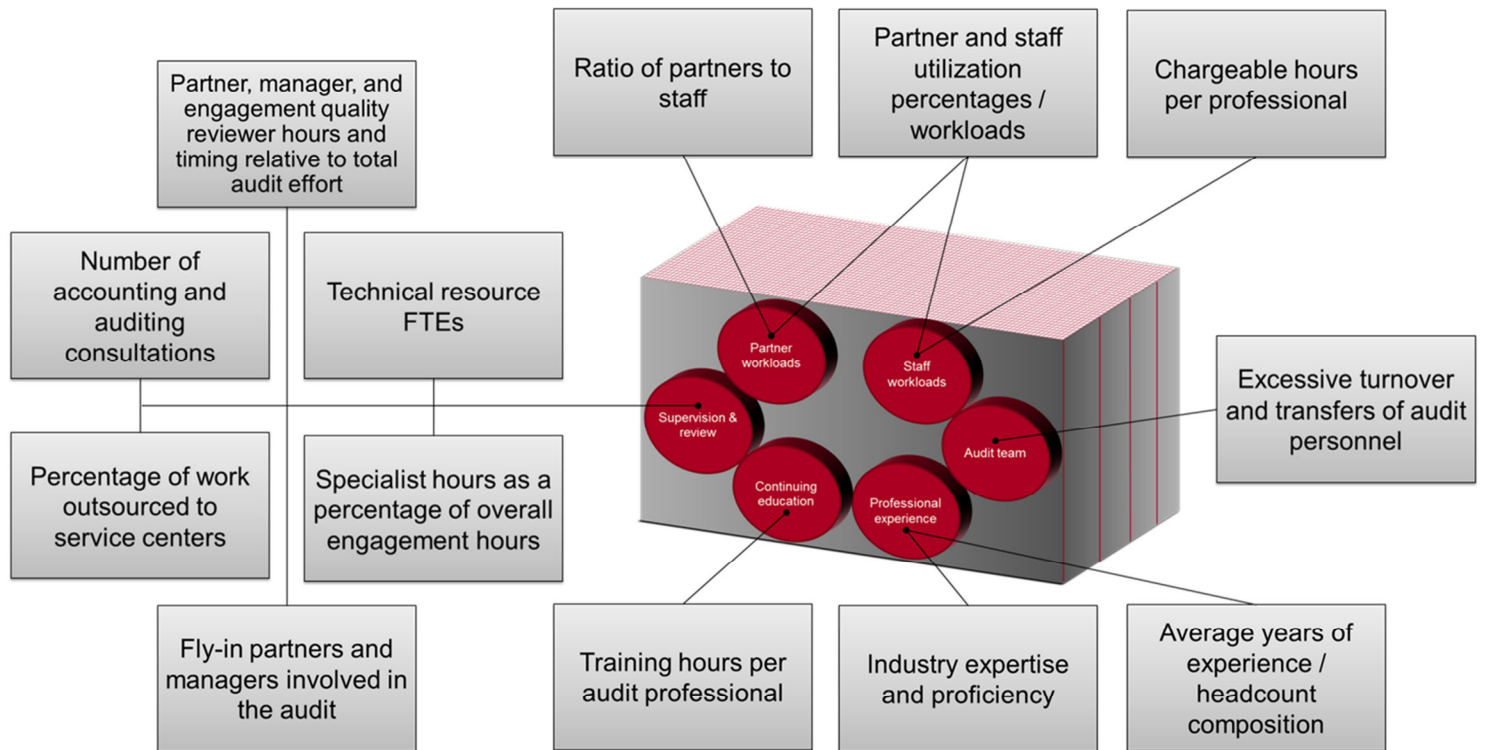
Partner, manager, and engagement quality reviewer hours and timing relative to total audit effort

Ratio of partners to staff

Partner and staff utilization percentages / workloads

Chargeable hours per professional

Number of accounting and auditing consultations

Technical resource FTEs

Partner workloads

Staff workloads

Supervision & review

Audit team

Continuing education

Professional experience

Excessive turnover and transfers of audit personnel

Percentage of work outsourced to service centers

Specialist hours as a percentage of overall engagement hours

Fly-in partners and managers involved in the audit

Training hours per audit professional

Industry expertise and proficiency

Average years of experience / headcount composition